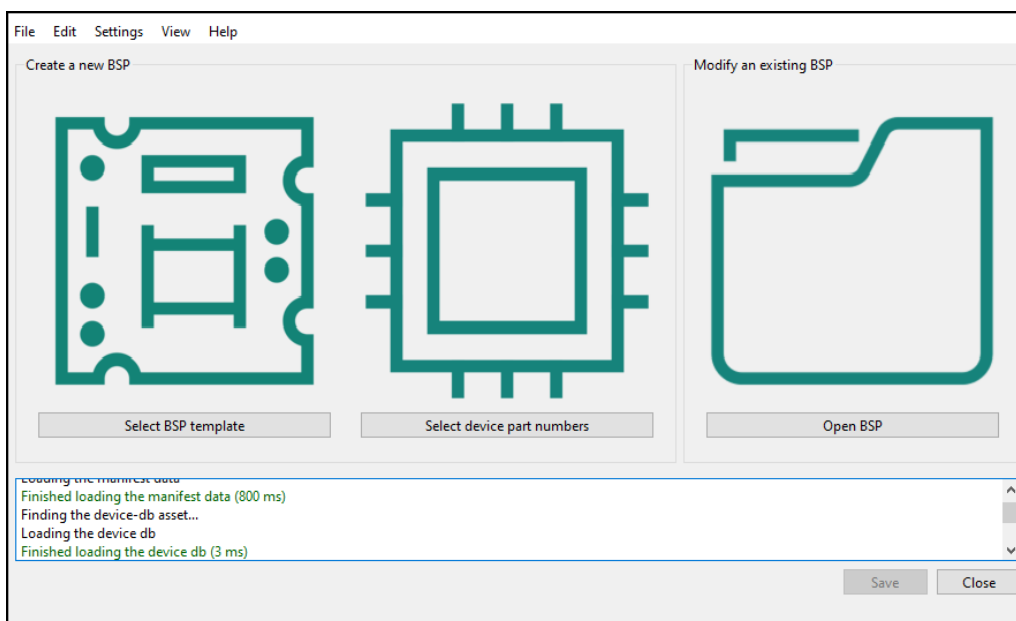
File Edit Settings View Help

Create a new BSP

Modify an existing BSP

Select BSP template

Select device part numbers

Open BSP

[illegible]
Finished loading the manifest data (800 ms)
Finding the device-db asset...
Loading the device db
Finished loading the device db (3 ms)

Save

Close